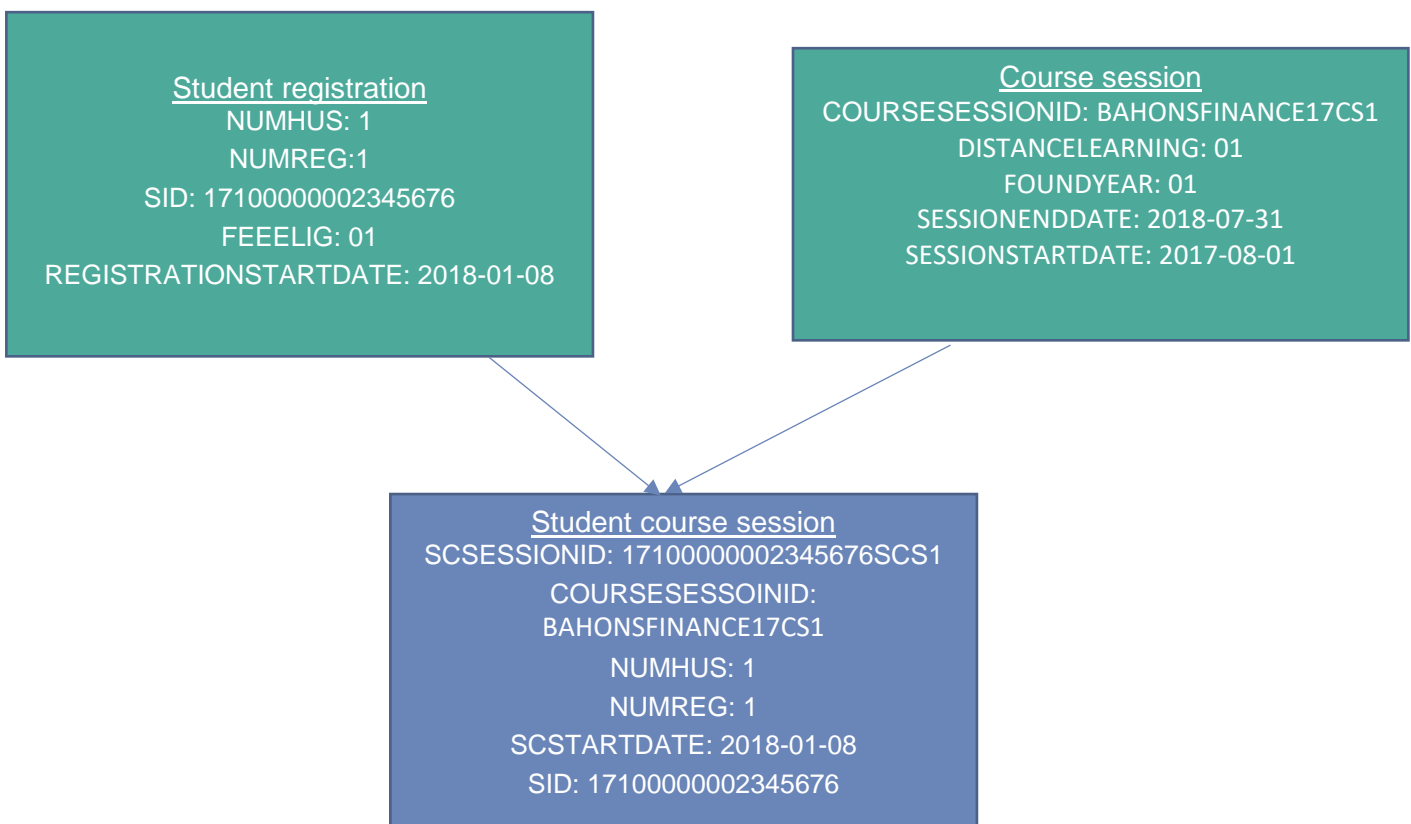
Student registration
NUMHUS: 1
NUMREG:1
SID: 17100000002345676
FEEELIG: 01
REGISTRATIONSTARTDATE: 2018-01-08

Course session
COURSESESSIONID: BAHONSFINANCE17CS1
DISTANCELEARNING: 01
FOUNDYEAR: 01
SESSIONENDDATE: 2018-07-31
SESSIONSTARTDATE: 2017-08-01

Student course session
SCSESSIONID: 17100000002345676SCS1
COURSESESSOINID: BAHONSFINANCE17CS1
NUMHUS: 1
NUMREG: 1
SCSTARTDATE: 2018-01-08
SID: 17100000002345676